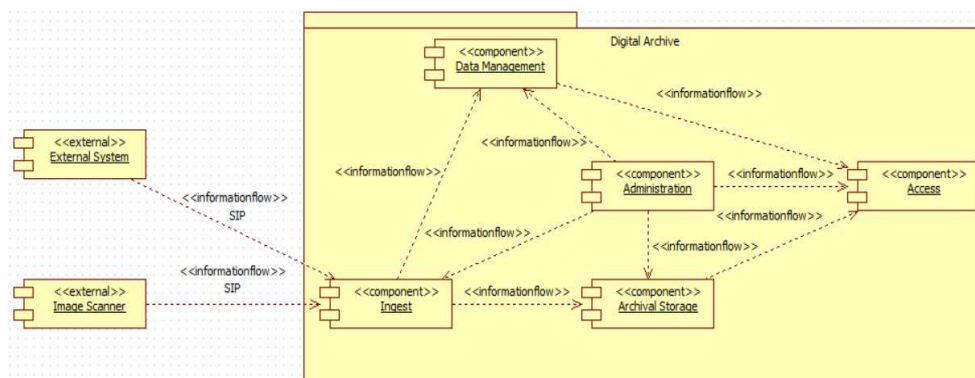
Digital Archive

<<component>>
Data Management

<<informationflow>>

<<external>>
External System

<<informationflow>>

<<informationflow>>

<<component>>
Administration

<<informationflow>>

<<component>>
Access

<<informationflow>>
SIP

<<informationflow>>

<<informationflow>>

<<informationflow>>

<<external>>
Image Scanner

<<informationflow>>
SIP

<<component>>
Ingest

<<informationflow>>

<<component>>
Archival Storage